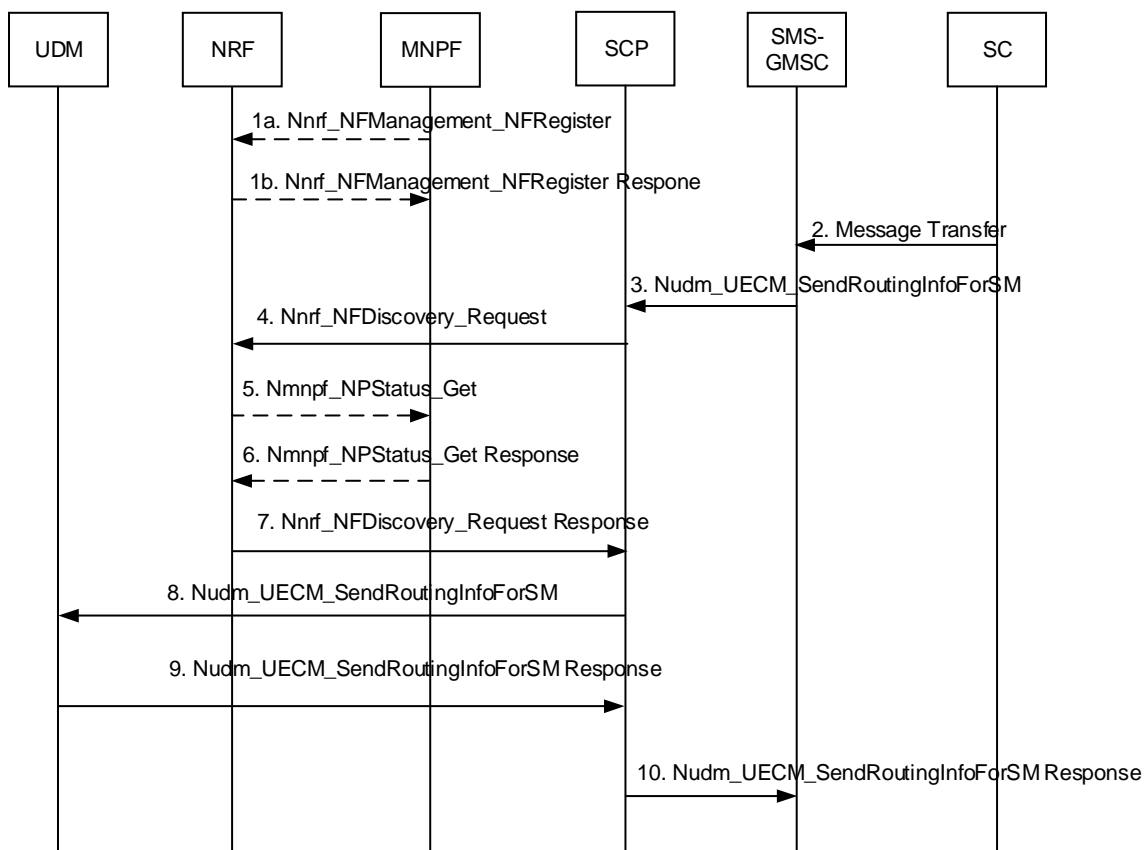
UDM

NRF

MNPF

SCP

SMS-GMSC

SC

1a. Nnrf_NFManagement_NFRegister

1b. Nnrf_NFManagement_NFRegister Respone

2. Message Transfer

3. Nudm_UECM_SendRoutingInfoForSM

4. Nnrf_NFDiscovery_Request

5. Nmnpf_NPStatus_Get

6. Nmnpf_NPStatus_Get Response

7. Nnrf_NFDiscovery_Request Response

8. Nudm_UECM_SendRoutingInfoForSM

9. Nudm_UECM_SendRoutingInfoForSM Response

10. Nudm_UECM_SendRoutingInfoForSM Response